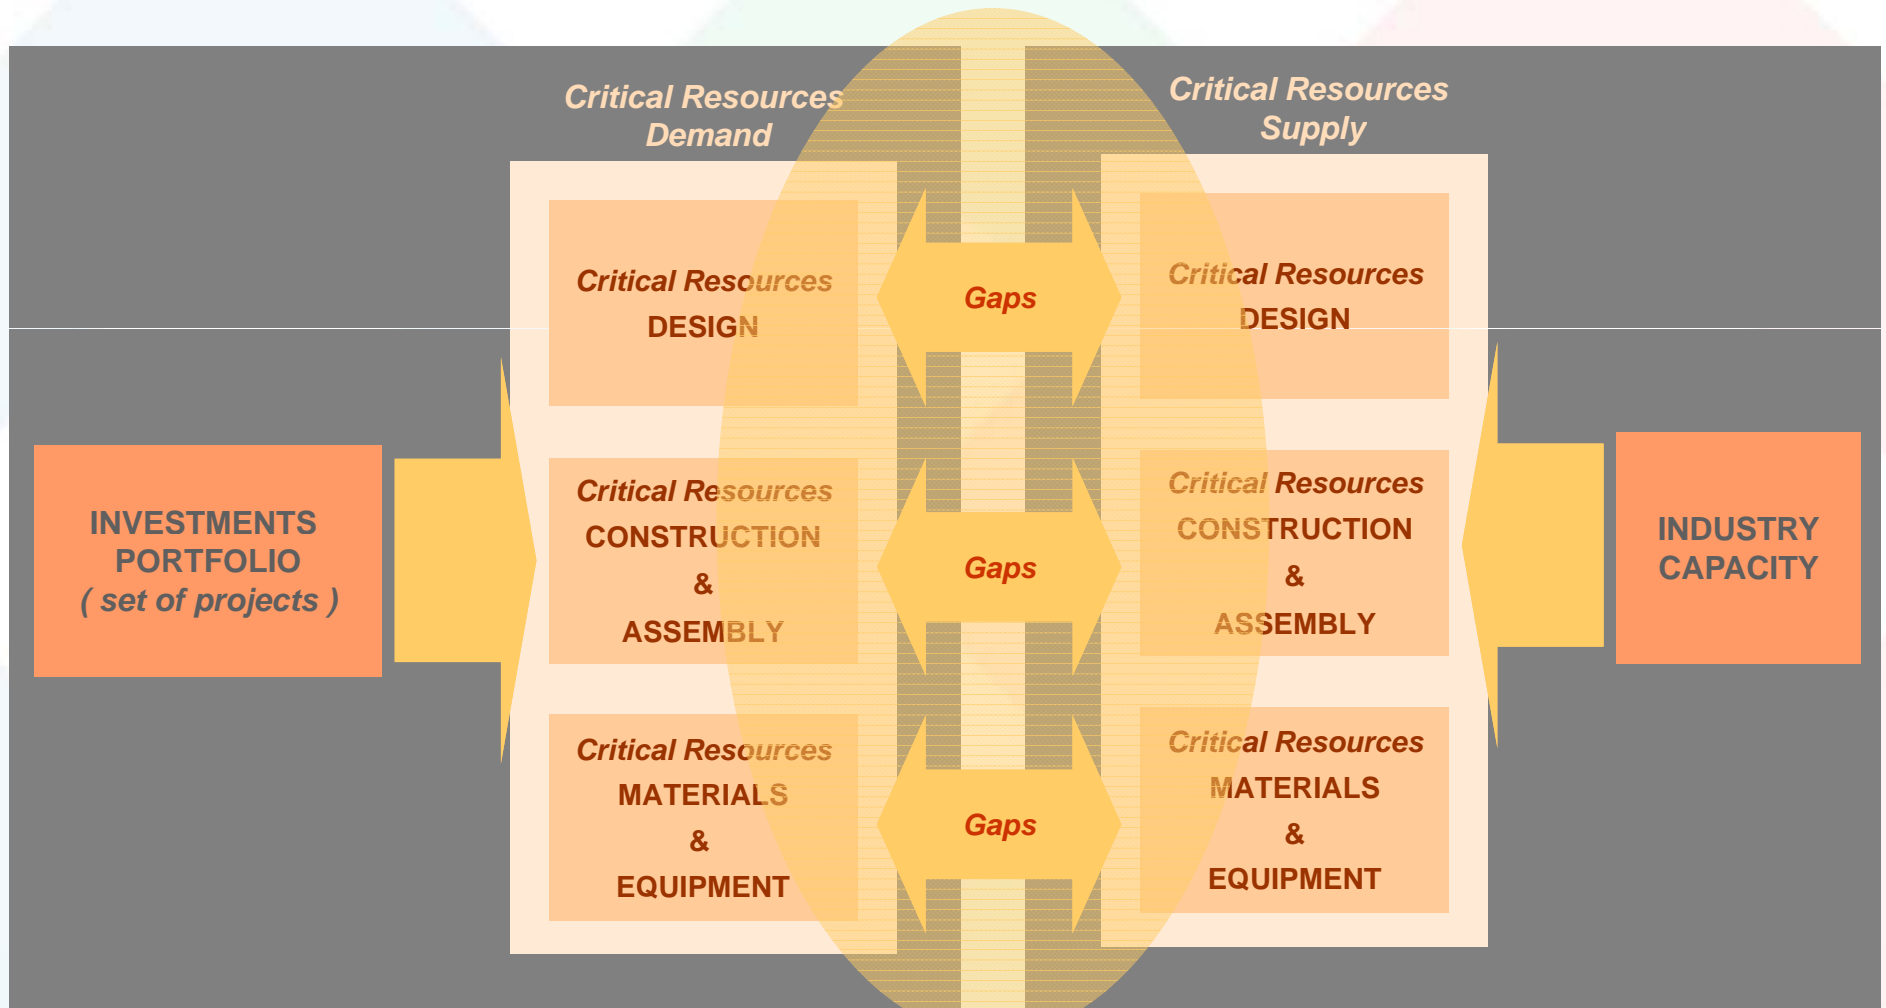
Critical Resources Demand

Critical Resources Supply

INVESTMENTS PORTFOLIO ( set of projects )

Critical Resources DESIGN

Critical Resources CONSTRUCTION & ASSEMBLY

Critical Resources MATERIALS & EQUIPMENT

Gaps

Gaps

Gaps

Critical Resources DESIGN

Critical Resources CONSTRUCTION & ASSEMBLY

Critical Resources MATERIALS & EQUIPMENT

INDUSTRY CAPACITY